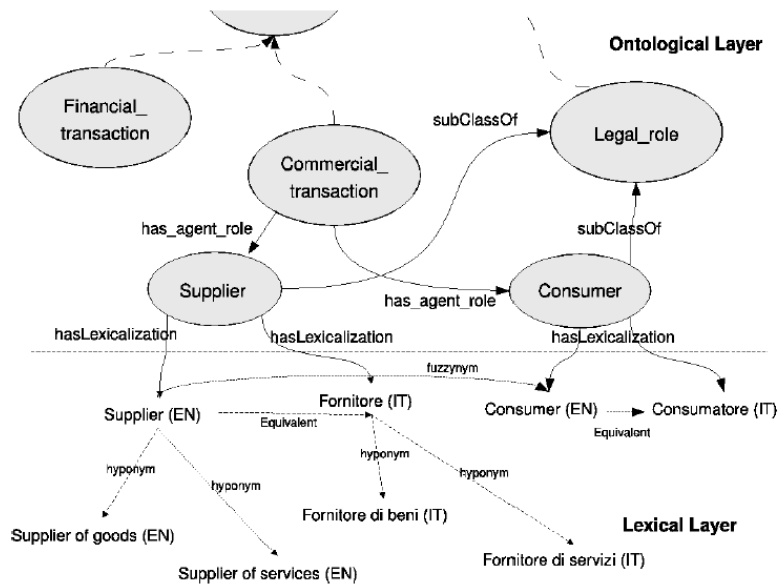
Ontological Layer

Financial_ transaction

subClassOf

Legal_role

Commercial_ transaction

has_agent_role

subClassOf

Supplier

has_agent_role

Consumer

hasLexicalization

hasLexicalization

hasLexicalization

fuzzynym

Fornitore (IT)

Supplier (EN)

Equivalent

Consumer (EN)

Consumatore (IT)

Equivalent

hyponym

hyponym

hyponym

hyponym

Fornitore di beni (IT)

Lexical Layer

Supplier of goods (EN)

Fornitore di servizi (IT)

Supplier of services (EN)